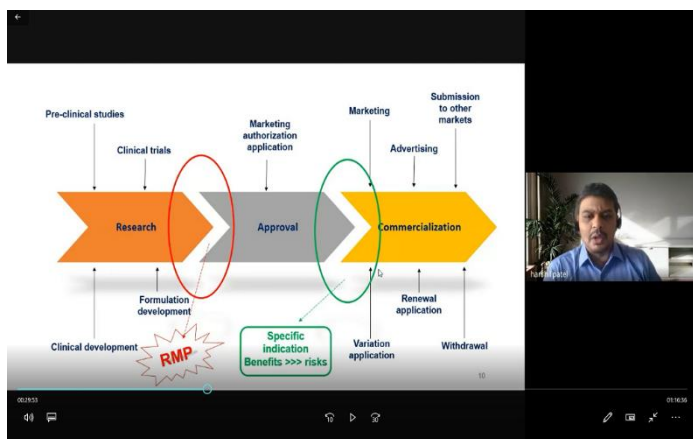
Pre-clinical studies

Clinical trials

Marketing authorization application

Marketing

Submission to other markets

Advertising

Research

Approval

Commercialization

Formulation development

Renewal application

Clinical development

RMP

Specific indication Benefits >>> risks

Variation application

Withdrawal

10

hardik patel

00:29:53

01:16:36